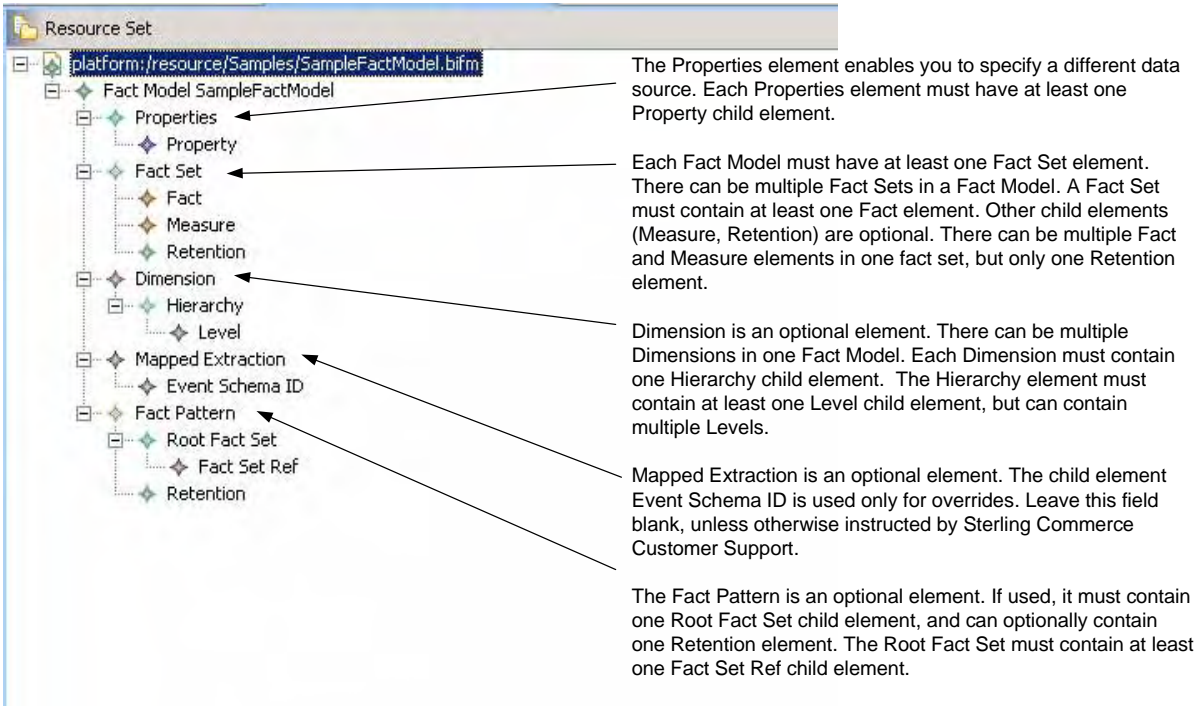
Resource Set

platform:/resource/Samples/SampleFactModel.bifm
Fact Model SampleFactModel
Properties
Property
Fact Set
Fact
Measure
Retention
Dimension
Hierarchy
Level
Mapped Extraction
Event Schema ID
Fact Pattern
Root Fact Set
Fact Set Ref
Retention

The Properties element enables you to specify a different data source. Each Properties element must have at least one Property child element.

Each Fact Model must have at least one Fact Set element. There can be multiple Fact Sets in a Fact Model. A Fact Set must contain at least one Fact element. Other child elements (Measure, Retention) are optional. There can be multiple Fact and Measure elements in one fact set, but only one Retention element.

Dimension is an optional element. There can be multiple Dimensions in one Fact Model. Each Dimension must contain one Hierarchy child element. The Hierarchy element must contain at least one Level child element, but can contain multiple Levels.

Mapped Extraction is an optional element. The child element Event Schema ID is used only for overrides. Leave this field blank, unless otherwise instructed by Sterling Commerce Customer Support.

The Fact Pattern is an optional element. If used, it must contain one Root Fact Set child element, and can optionally contain one Retention element. The Root Fact Set must contain at least one Fact Set Ref child element.